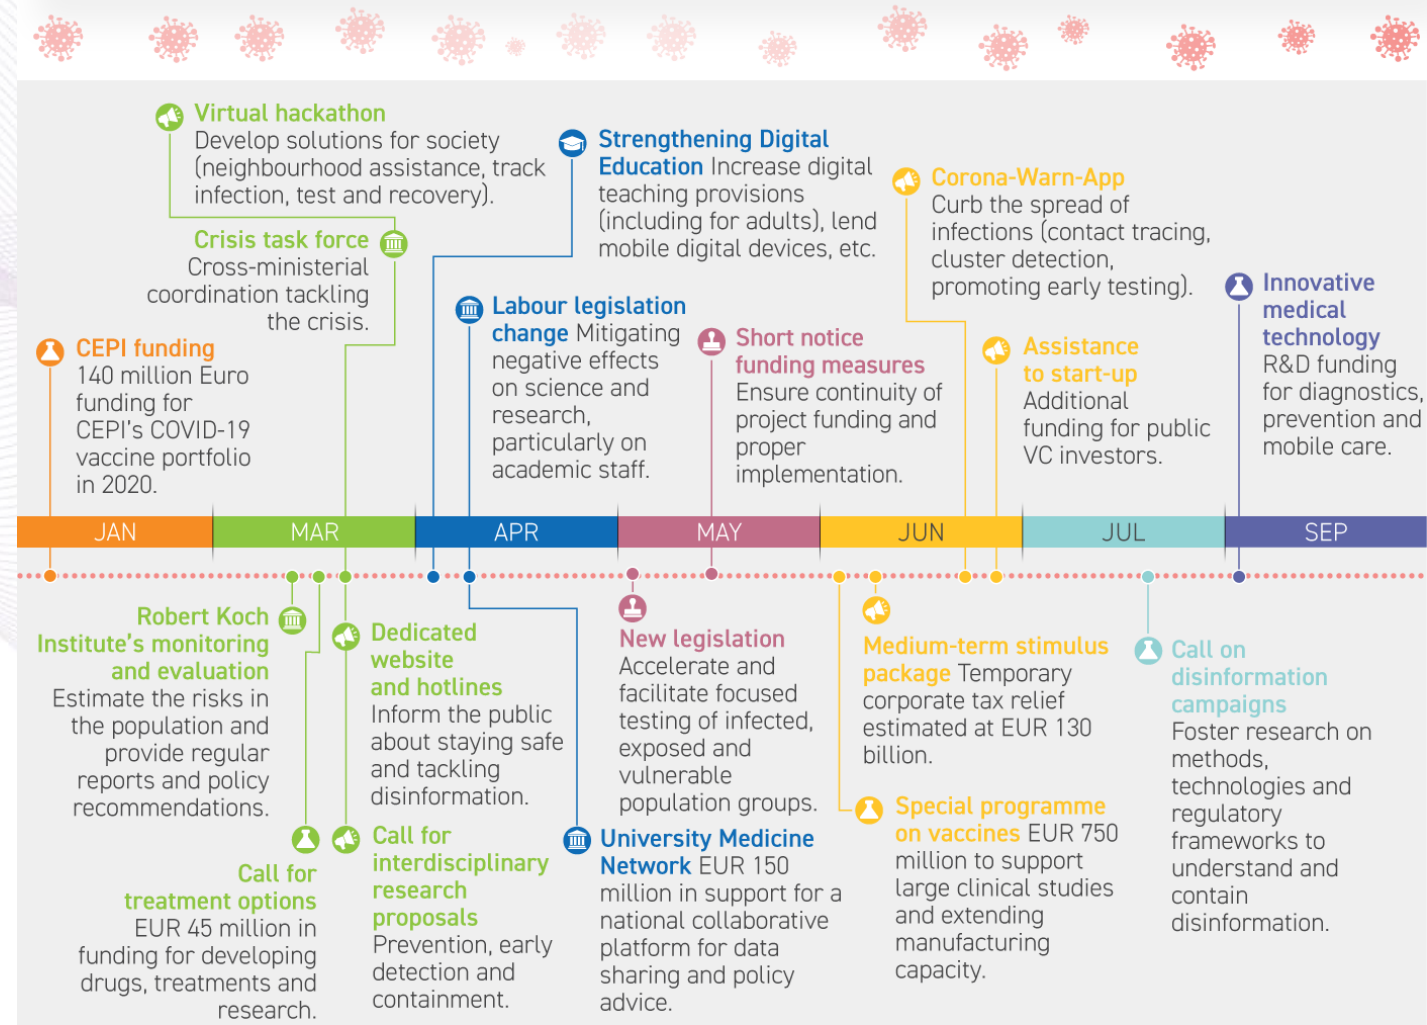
Virtual hackathon
Develop solutions for society (neighbourhood assistance, track infection, test and recovery).

Crisis task force
Cross-ministerial coordination tackling the crisis.

CEPI funding
140 million Euro funding for CEPI's COVID-19 vaccine portfolio in 2020.

Strengthening Digital Education Increase digital teaching provisions (including for adults), lend mobile digital devices, etc.

Labour legislation change Mitigating negative effects on science and research, particularly on academic staff.

Short notice funding measures
Ensure continuity of project funding and proper implementation.

Corona-Warn-App
Curb the spread of infections (contact tracing, cluster detection, promoting early testing).

Assistance to start-up
Additional funding for public VC investors.

Innovative medical technology
R&D funding for diagnostics, prevention and mobile care.

JAN | MAR | APR | MAY | JUN | JUL | SEP

Robert Koch Institute's monitoring and evaluation
Estimate the risks in the population and provide regular reports and policy recommendations.

Dedicated website and hotlines
Inform the public about staying safe and tackling disinformation.

Call for treatment options
EUR 45 million in funding for developing drugs, treatments and research.

Call for interdisciplinary research proposals
Prevention, early detection and containment.

New legislation
Accelerate and facilitate focused testing of infected, exposed and vulnerable population groups.

University Medicine Network EUR 150 million in support for a national collaborative platform for data sharing and policy advice.

Medium-term stimulus package Temporary corporate tax relief estimated at EUR 130 billion.

Special programme on vaccines EUR 750 million to support large clinical studies and extending manufacturing capacity.

Call on disinformation campaigns
Foster research on methods, technologies and regulatory frameworks to understand and contain disinformation.